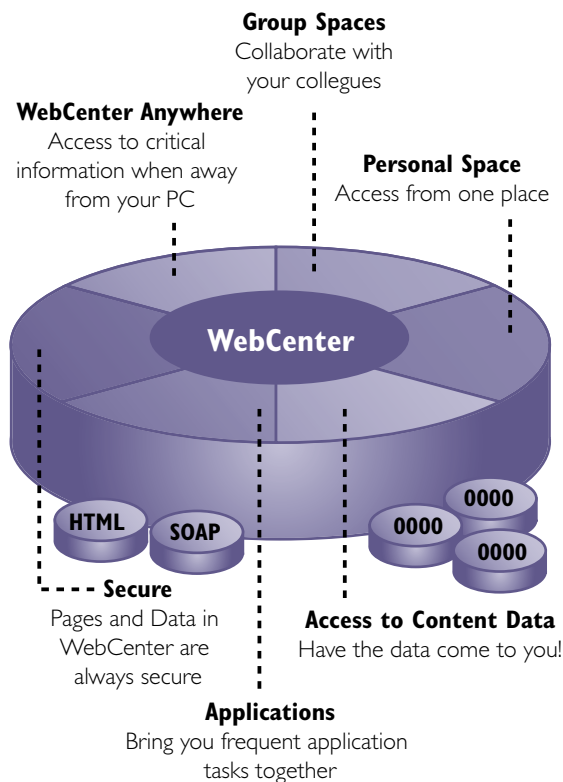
Group Spaces
Collaborate with your collegues

WebCenter Anywhere
Access to critical information when away from your PC

Personal Space
Access from one place

WebCenter

HTML

SOAP

0000

0000

0000

Secure
Pages and Data in WebCenter are always secure

Access to Content Data
Have the data come to you!

Applications
Bring you frequent application tasks together